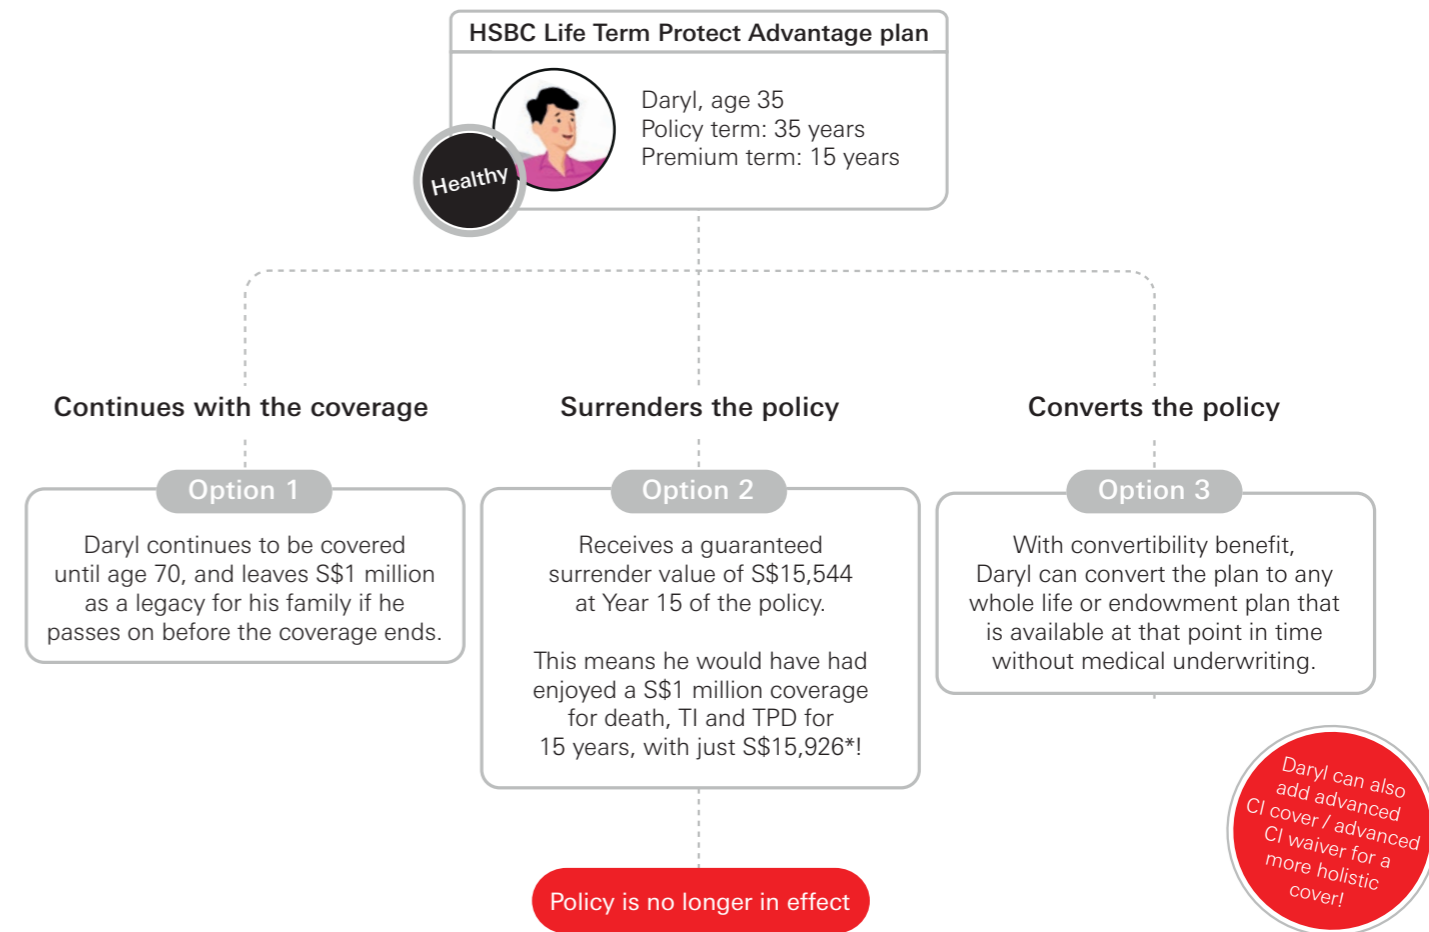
HSBC Life Term Protect Advantage plan

Healthy

Daryl, age 35
Policy term: 35 years
Premium term: 15 years

Continues with the coverage

Option 1

Daryl continues to be covered until age 70, and leaves S$1 million as a legacy for his family if he passes on before the coverage ends.

Surrenders the policy

Option 2

Receives a guaranteed surrender value of S$15,544 at Year 15 of the policy.

This means he would have had enjoyed a S$1 million coverage for death, TI and TPD for 15 years, with just S$15,926*!

Policy is no longer in effect

Converts the policy

Option 3

With convertibility benefit, Daryl can convert the plan to any whole life or endowment plan that is available at that point in time without medical underwriting.

Daryl can also add advanced CI cover / advanced CI waiver for a more holistic cover!